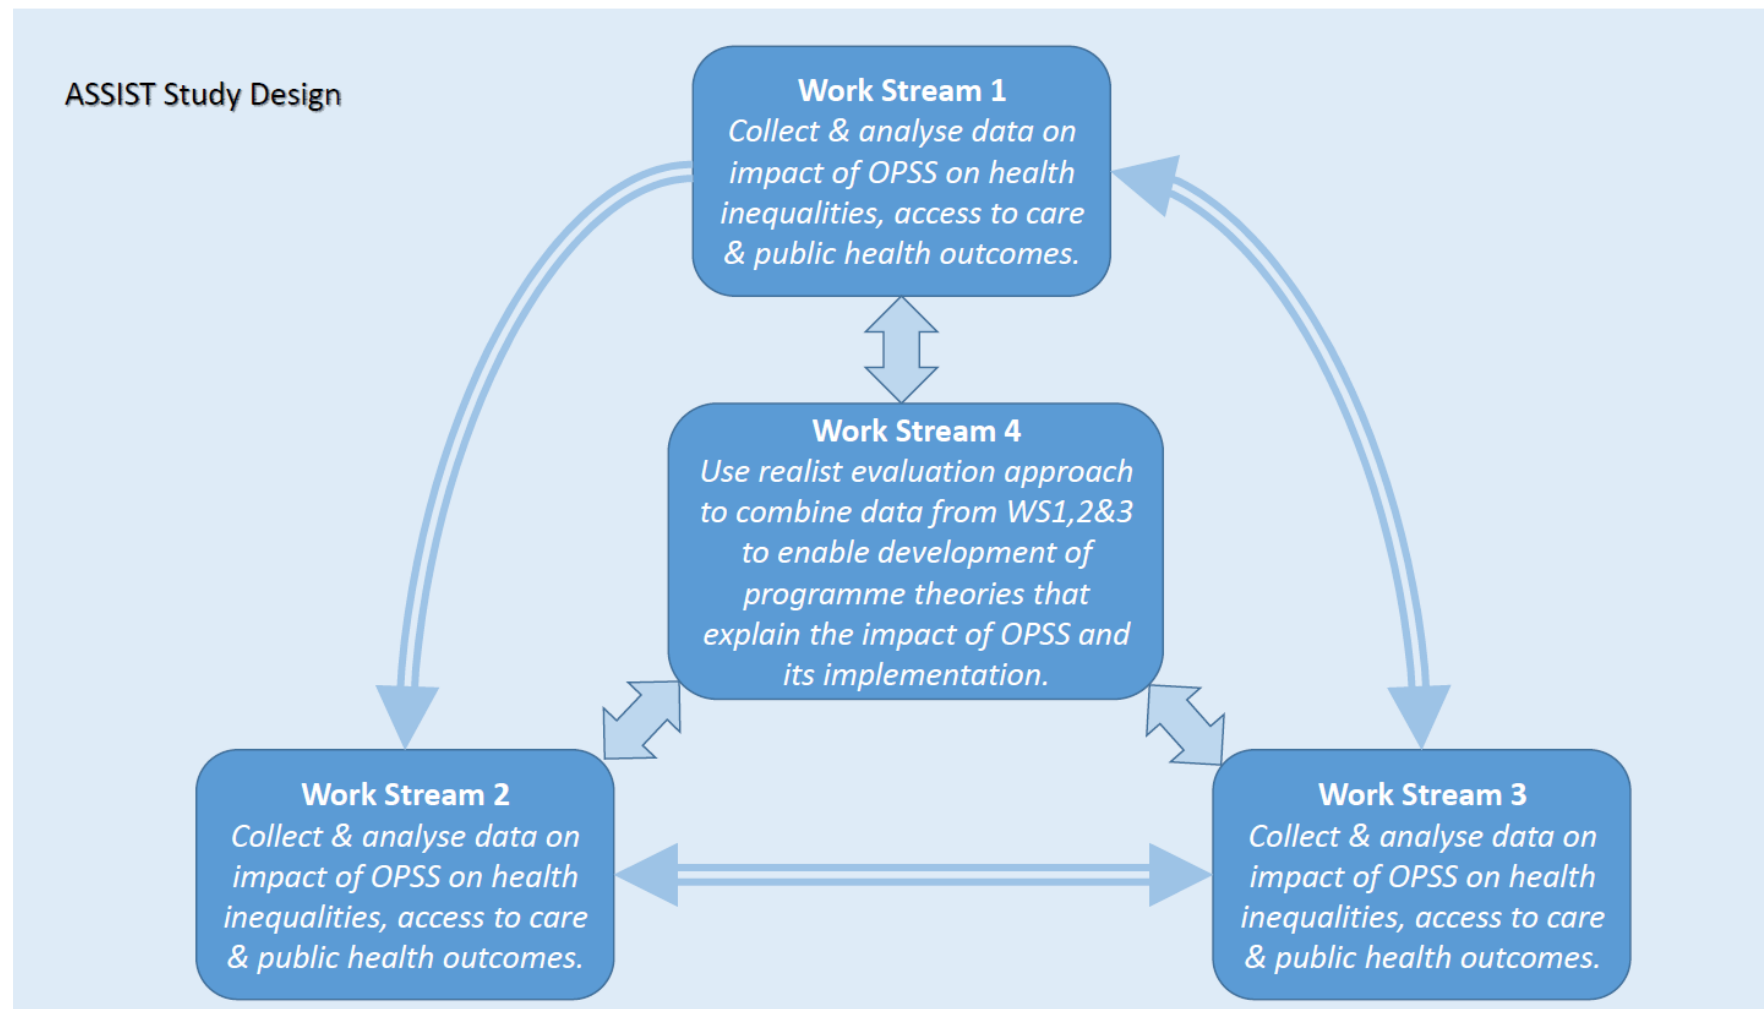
ASSIST Study Design

Work Stream 1
Collect & analyse data on impact of OPSS on health inequalities, access to care & public health outcomes.

Work Stream 4
Use realist evaluation approach to combine data from WS1,2&3 to enable development of programme theories that explain the impact of OPSS and its implementation.

Work Stream 2
Collect & analyse data on impact of OPSS on health inequalities, access to care & public health outcomes.

Work Stream 3
Collect & analyse data on impact of OPSS on health inequalities, access to care & public health outcomes.